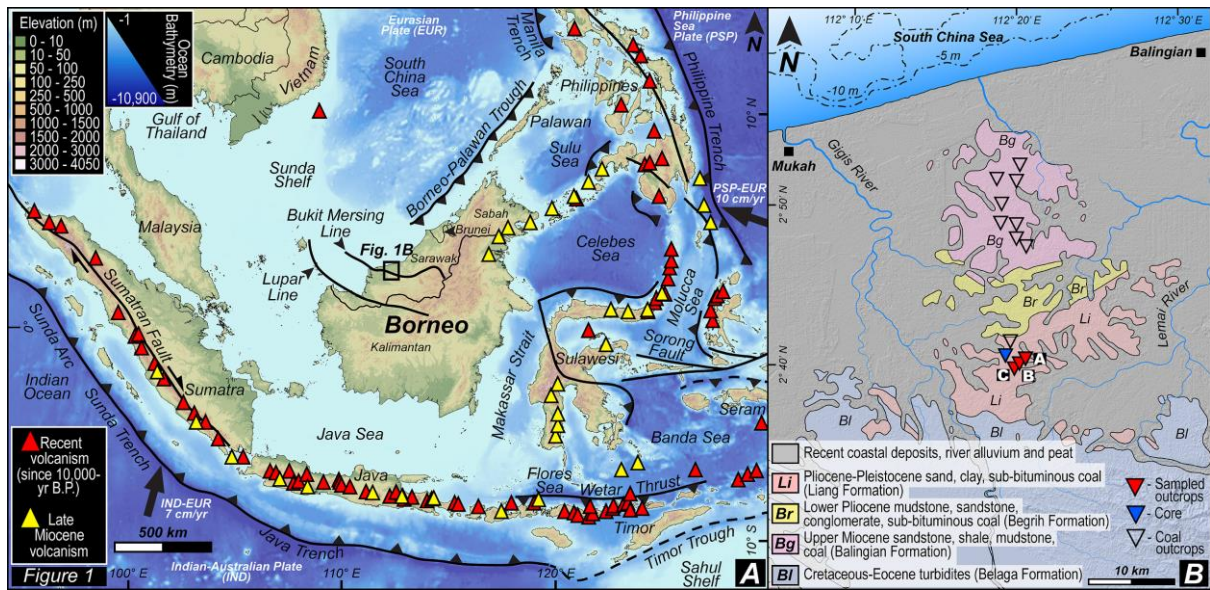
Elevation (m)
0 - 10
10 - 50
50 - 100
100 - 250
250 - 500
500 - 1000
1000 - 1500
1500 - 2000
2000 - 3000
3000 - 4050

-1
-10,900
Ocean Bathymetry (m)

Eurasian Plate (EUR)
Philippine Sea Plate (PSP)
N
Cambodia
Vietnam
South China Sea
Manila Trench
Philippines
Philippine Trench
Gulf of Thailand
Palawan
Borneo-Palawan Trough
10° N
Sunda Shelf
Sulu Sea
PSP-EUR 10 cm/yr
Malaysia
Bukit Mersing Line
Sabah
Brunei
Fig. 1B
Sarawak
Lupar Line
Celebes Sea
Borneo
Kalimantan
Molucca Sea
0°
Sumatran Fault
Sunda Arc
Indian Ocean
Sorong Fault
Sulawesi
Makassar Strait
Sumatra
Seram
Java Sea
Banda Sea
Sunda Trench
Recent volcanism (since 10,000-yr B.P.)
Late Miocene volcanism
Java
Flores Sea
Wetar Thrust
IND-EUR 7 cm/yr
Timor
500 km
Java Trench
Timor Trough
10° S
Indian-Australian Plate (IND)
Sahul Shelf
Figure 1
100° E
110° E
120° E
A

112° 10' E
112° 20' E
112° 30' E
N
South China Sea
-5 m
-10 m
Balingian
Mukah
Gigis River
2° 50' N
Bg
Bg
Br
Br
Li
Lemai River
2° 40' N
A
B
C
Li
Bl
Bl
Bl
Bl

Recent coastal deposits, river alluvium and peat
Li Pliocene-Pleistocene sand, clay, sub-bituminous coal (Liang Formation)
Br Lower Pliocene mudstone, sandstone, conglomerate, sub-bituminous coal (Begrih Formation)
Bg Upper Miocene sandstone, shale, mudstone, coal (Balingian Formation)
Bl Cretaceous-Eocene turbidites (Belaga Formation)
- Sampled outcrops
- Core
- Coal outcrops
10 km
B